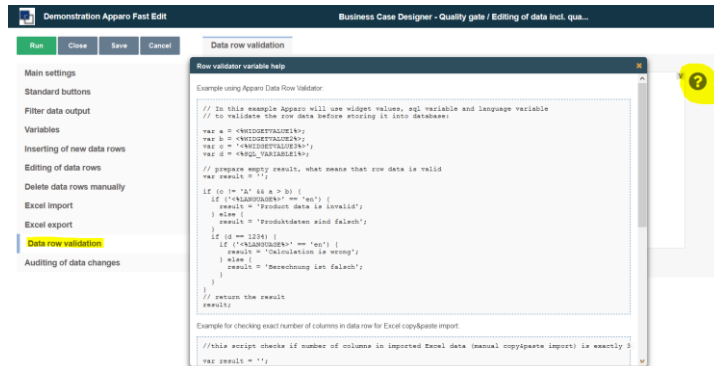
Demonstration Apparo Fast Edit

Business Case Designer - Quality gate / Editing of data incl. qua...

Run Close Save Cancel

Data row validation

Main settings
Standard buttons
Filter data output
Variables
Inserting of new data rows
Editing of data rows
Delete data rows manually
Excel import
Excel export
Data row validation
Auditing of data changes

Row validator variable help

Example using Apparo Data Row Validator:

```
// In this example Apparo will use widget values, sql variable and language variable
// to validate the row data before storing it into database:

var a = <%WIDGETVALUE1%>;
var b = <%WIDGETVALUE2%>;
var c = '<%WIDGETVALUE3%>';
var d = <%SQL_VARIABLE1%>;

// prepare empty result, what means that row data is valid
var result = '';

if (c != 'A' && a > b) {
  if ('<%LANGUAGE%>' == 'en') {
    result = 'Product data is invalid';
  } else {
    result = 'Produktdaten sind falsch';
  }
  if (d == 1234) {
    if ('<%LANGUAGE%>' == 'en') {
      result = 'Calculation is wrong';
    } else {
      result = 'Berechnung ist falsch';
    }
  }
}
// return the result
result;
```

Example for checking exact number of columns in data row for Excel copy&paste import:

```
//this script checks if number of columns in imported Excel data (manual copy&paste import) is exactly 3

var result = '';
```